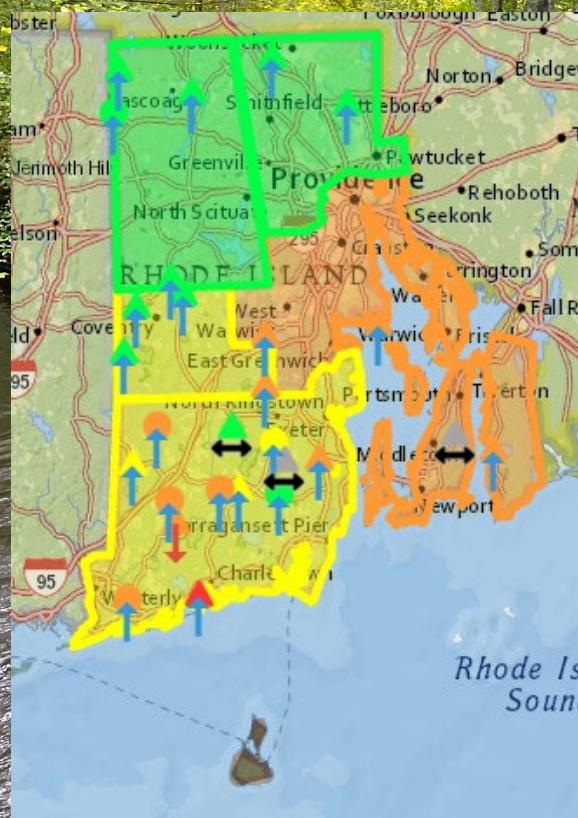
ebster
Woonsocket
Foxborough
Easton
Norton
Bridgew
Pascoag
Smithfield
Attleboro
am
Jerimoth Hill
Greenville
Pawtucket
Providence
Rehoboth
North Scituate
Seekonk
elson
295
Cranston
Som
RHODE ISLAND
Barrington
Warren
Fall R
West
Coventry
Warwick
Warwick
Bristol
95
East Greenwich
North Kingstown
Portsmouth
Tiverton
Exeter
Middletown
Newport
Narragansett Pier
95
Charlestown
Westerly
Rhode Is
Sound